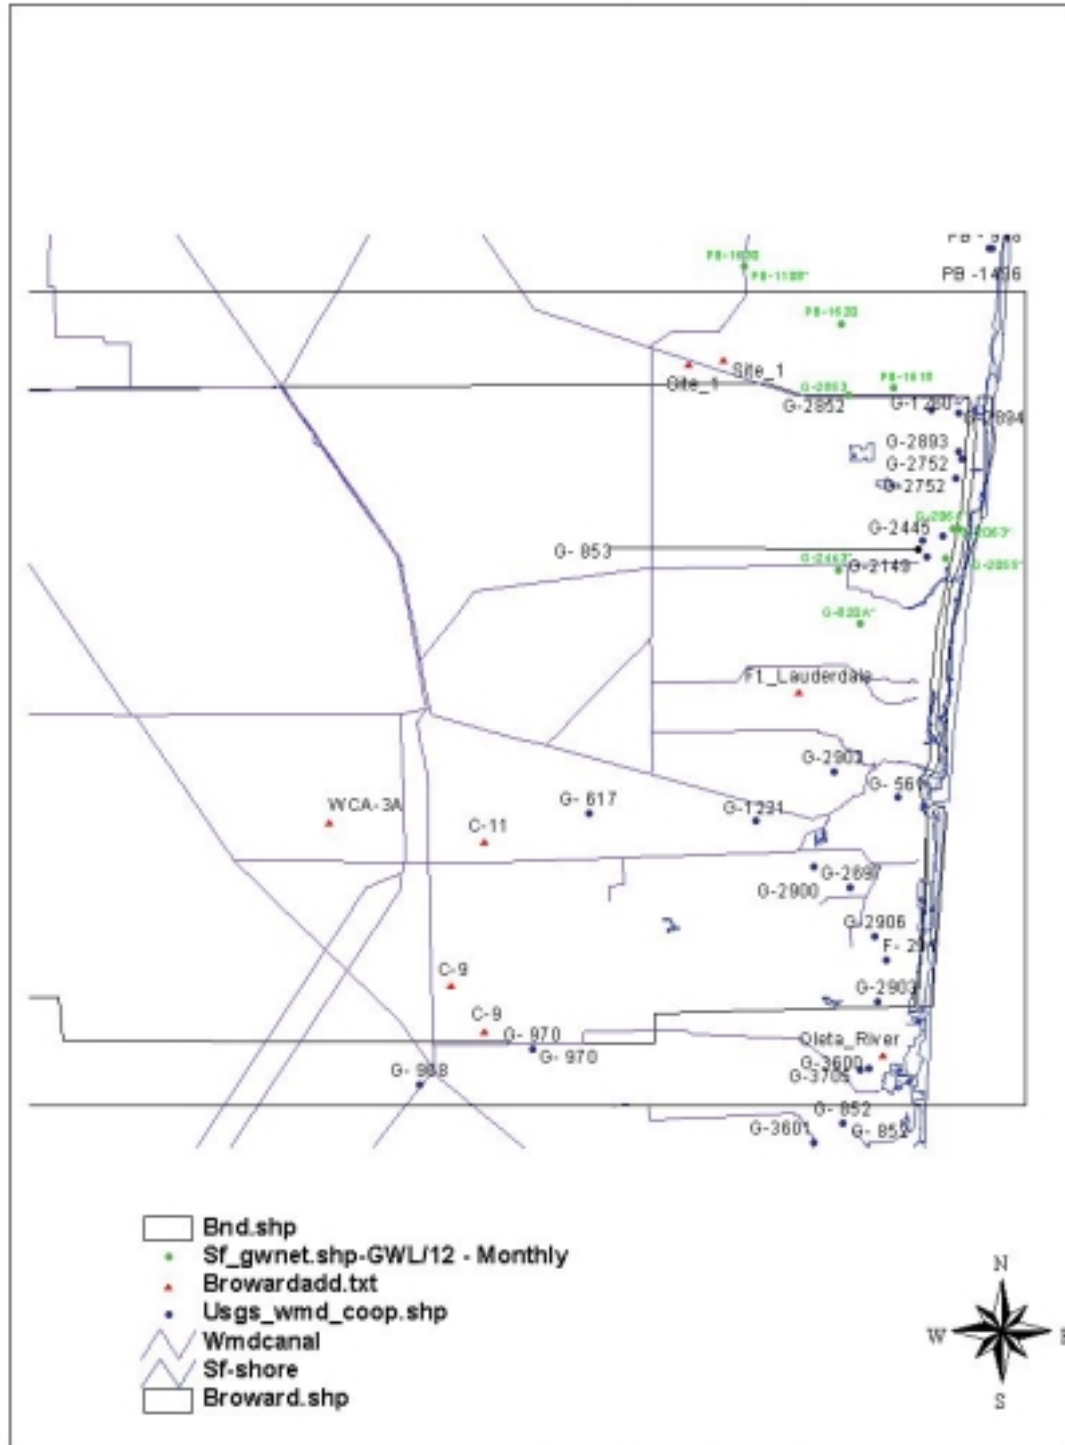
PB-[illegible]
PB-1496
PB-1630
PB-1100
PB-1520
Site_1
Site_1
G-2853
PB-1618
G-2852
G-1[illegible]
G-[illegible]894
G-2893
G-2752
G-2752
G-2061
G-2445
G-2067
G- 853
G-2467
G-2149
G-2059
G-820A
Ft_Lauderdale
G-2903
G- 561
WCA-3A
G- 617
G-1231
C-11
G-2897
G-2900
G-2906
F- 2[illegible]
C-9
G-2903
C-9
G- 970
G- 970
Oleta_River
G-3600
G-3705
G- 968
G- 852
G-3601
G- 852

Bnd.shp
Sf_gwnet.shp-GWL/12 - Monthly
Browardadd.txt
Usgs_wmd_coop.shp
Wmdcanal
Sf-shore
Broward.shp

N
W
E
S